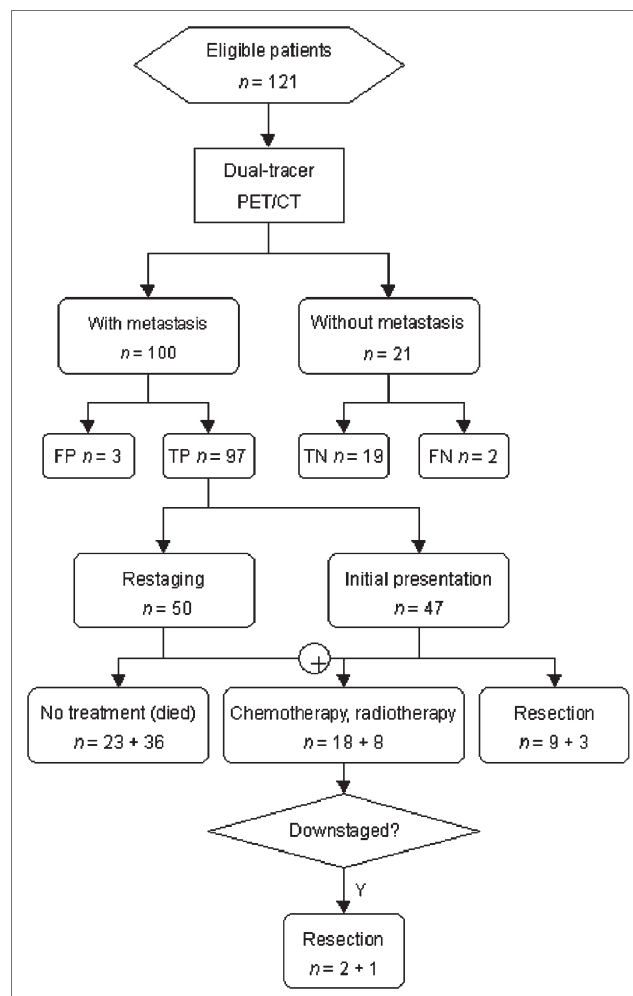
Eligible patients
$n = 121$

Dual-tracer PET/CT

With metastasis
$n = 100$

Without metastasis
$n = 21$

FP $n = 3$

TP $n = 97$

TN $n = 19$

FN $n = 2$

Restaging
$n = 50$

Initial presentation
$n = 47$

+

No treatment (died)
$n = 23 + 36$

Chemotherapy, radiotherapy
$n = 18 + 8$

Resection
$n = 9 + 3$

Downstaged?

Y

Resection
$n = 2 + 1$